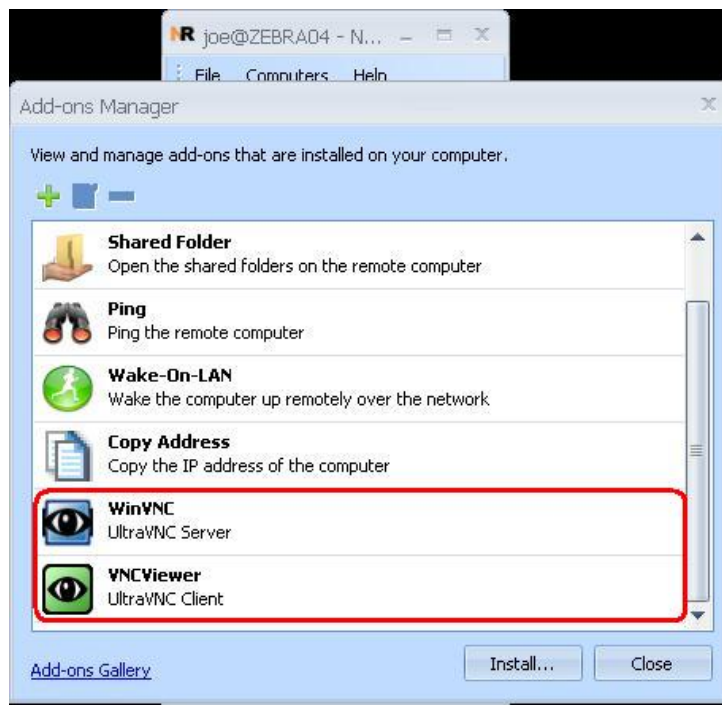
NR joe@ZEBRA04 - N...

File Computers Help

Add-ons Manager

View and manage add-ons that are installed on your computer.

Shared Folder
Open the shared folders on the remote computer

Ping
Ping the remote computer

Wake-On-LAN
Wake the computer up remotely over the network

Copy Address
Copy the IP address of the computer

WinVNC
UltraVNC Server

VNCViewer
UltraVNC Client

Add-ons Gallery

Install...

Close